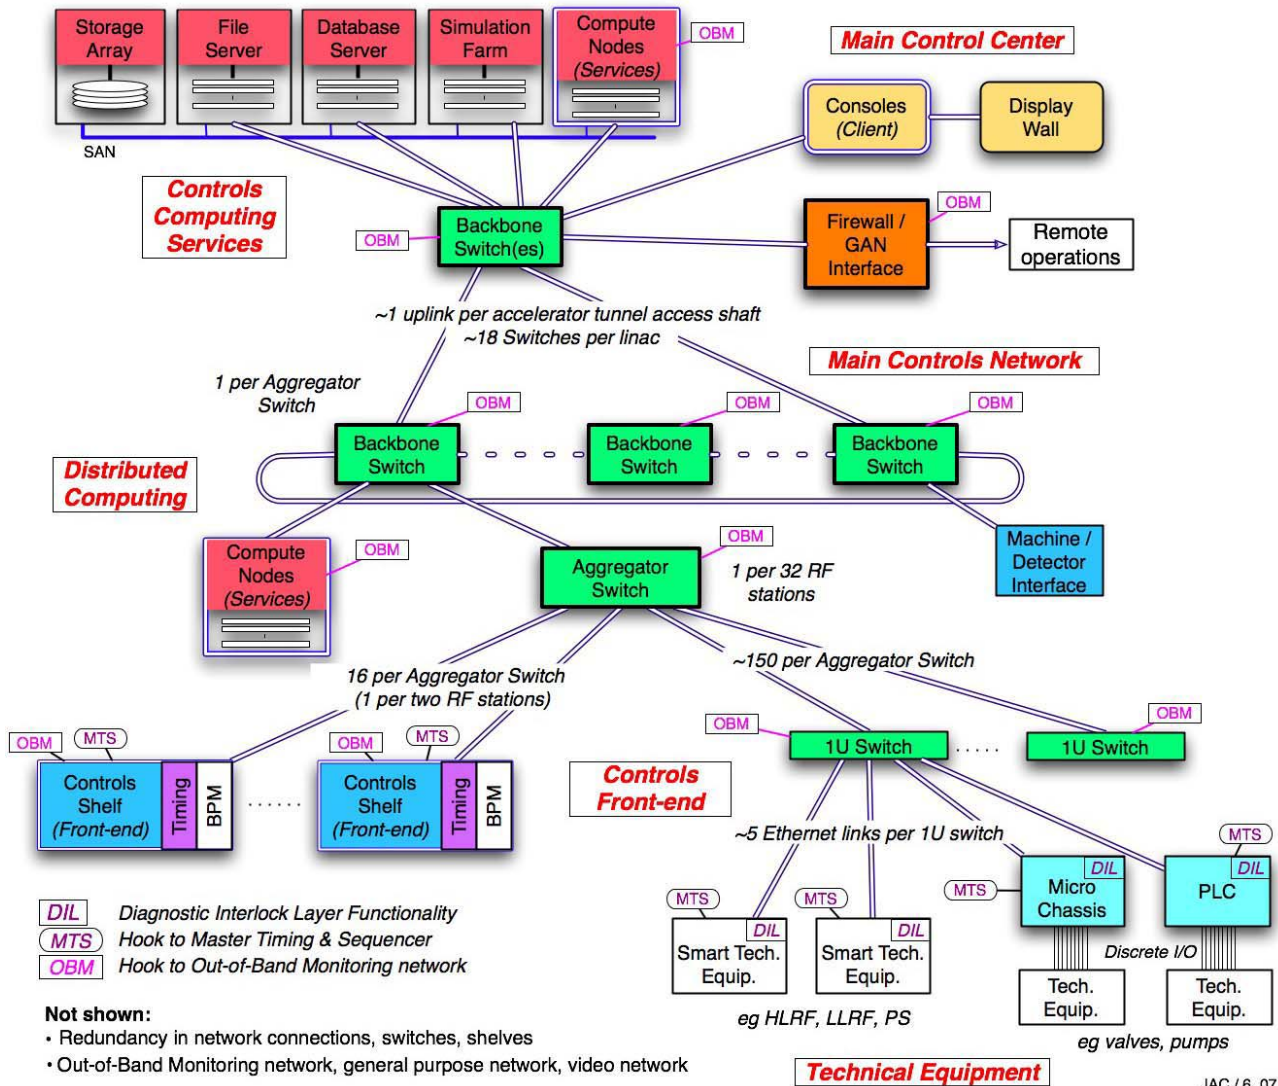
Storage Array

File Server

Database Server

Simulation Farm

Compute Nodes (Services)

OBM

Main Control Center

SAN

Consoles (Client)

Display Wall

Controls Computing Services

OBM

Backbone Switch(es)

OBM

Firewall / GAN Interface

Remote operations

~1 uplink per accelerator tunnel access shaft
~18 Switches per linac

Main Controls Network

1 per Aggregator Switch

OBM

OBM

OBM

Backbone Switch

Backbone Switch

Backbone Switch

Distributed Computing

OBM

Compute Nodes (Services)

OBM

Aggregator Switch

1 per 32 RF stations

Machine / Detector Interface

16 per Aggregator Switch
(1 per two RF stations)

~150 per Aggregator Switch

OBM

MTS

OBM

MTS

OBM

OBM

Controls Shelf (Front-end)

Timing

BPM

......

Controls Shelf (Front-end)

Timing

BPM

Controls Front-end

1U Switch

.....

1U Switch

~5 Ethernet links per 1U switch

MTS

MTS

MTS

MTS

DIL

DIL

DIL

DIL

Micro Chassis

PLC

Smart Tech. Equip.

Smart Tech. Equip.

Discrete I/O

Tech. Equip.

Tech. Equip.

DIL Diagnostic Interlock Layer Functionality
MTS Hook to Master Timing & Sequencer
OBM Hook to Out-of-Band Monitoring network

eg HLRF, LLRF, PS

eg valves, pumps

Not shown:
• Redundancy in network connections, switches, shelves
• Out-of-Band Monitoring network, general purpose network, video network

Technical Equipment

JAC / 6_07